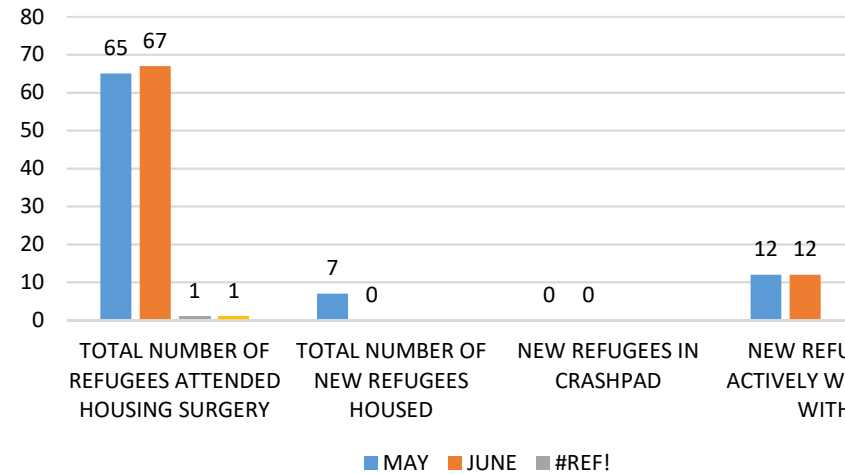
80
70
60
50
40
30
20
10
0

65 67 1 1
7 0
0 0
12 12

TOTAL NUMBER OF REFUGEES ATTENDED HOUSING SURGERY
TOTAL NUMBER OF NEW REFUGEES HOUSED
NEW REFUGEES IN CRASHPAD
NEW REFU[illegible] ACTIVELY W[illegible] WITH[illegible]

MAY JUNE #REF!